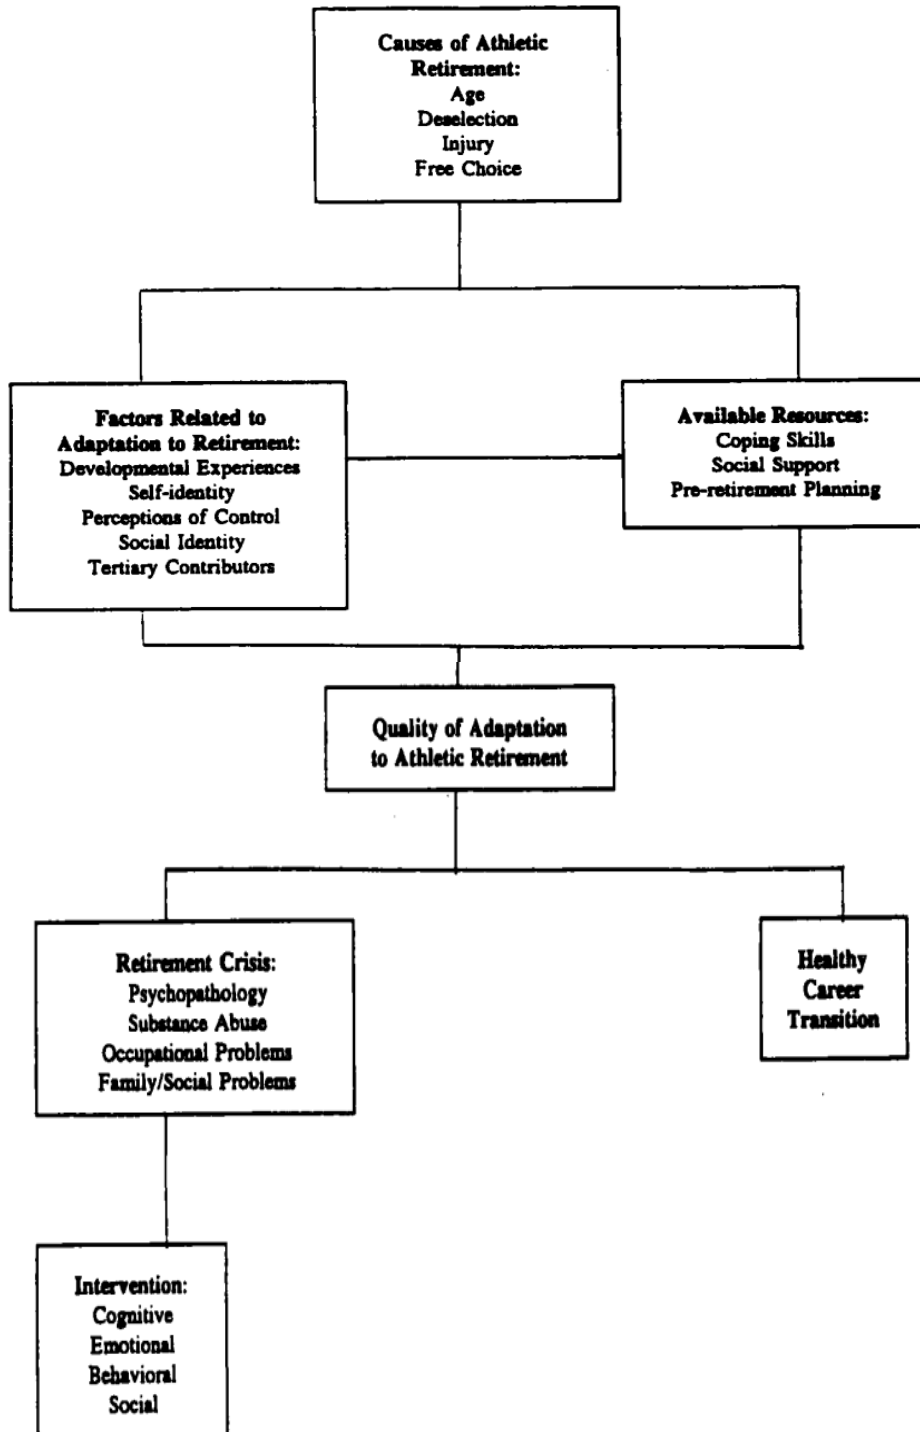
Causes of Athletic Retirement:
Age
Deselection
Injury
Free Choice

Factors Related to Adaptation to Retirement:
Developmental Experiences
Self-identity
Perceptions of Control
Social Identity
Tertiary Contributors

Available Resources:
Coping Skills
Social Support
Pre-retirement Planning

Quality of Adaptation to Athletic Retirement

Retirement Crisis:
Psychopathology
Substance Abuse
Occupational Problems
Family/Social Problems

Healthy Career Transition

Intervention:
Cognitive
Emotional
Behavioral
Social